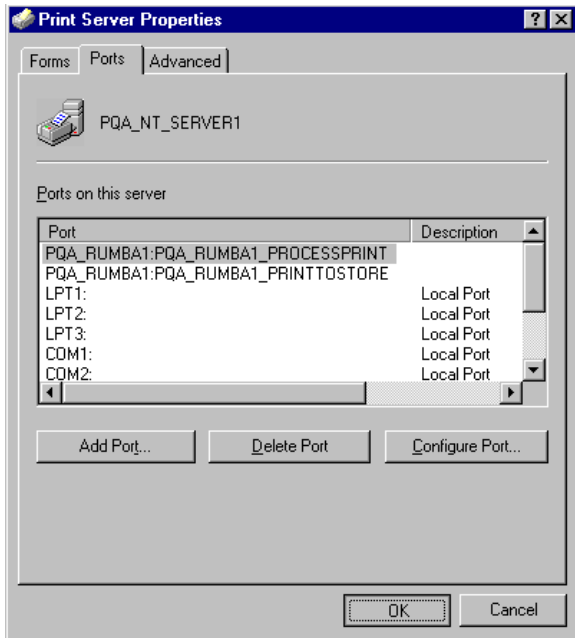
Print Server Properties

? X

Forms | Ports | Advanced

PQA_NT_SERVER1

Ports on this server

| Port | Description |
|---|---|
| PQA_RUMBA1:PQA_RUMBA1_PROCESSPRINT | |
| PQA_RUMBA1:PQA_RUMBA1_PRINTTOSTORE | |
| LPT1: | Local Port |
| LPT2: | Local Port |
| LPT3: | Local Port |
| COM1: | Local Port |
| COM2: | Local Port |

Add Port... | Delete Port | Configure Port...

OK | Cancel